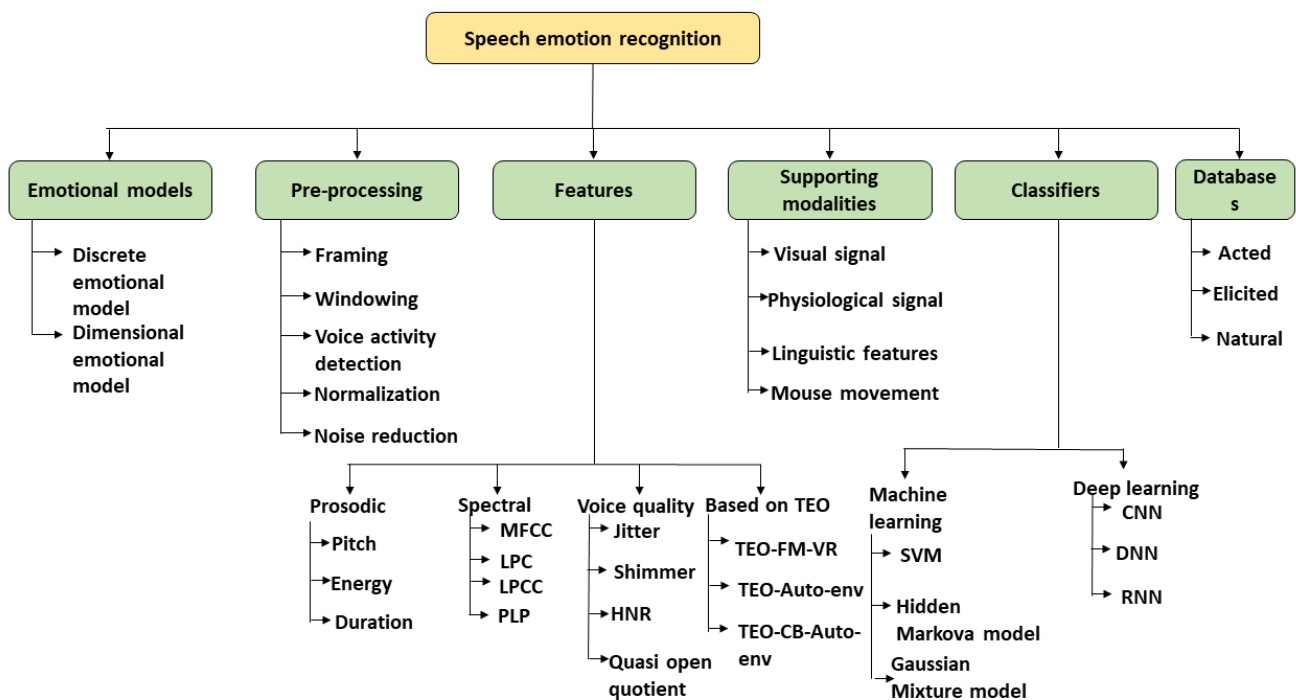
Speech emotion recognition

Emotional models

Discrete emotional model

Dimensional emotional model

Pre-processing

Framing

Windowing

Voice activity detection

Normalization

Noise reduction

Features

Prosodic

Pitch

Energy

Duration

Spectral

MFCC

LPC

LPCC

PLP

Voice quality

Jitter

Shimmer

HNR

Quasi open quotient

Based on TEO

TEO-FM-VR

TEO-Auto-env

TEO-CB-Auto-env

Supporting modalities

Visual signal

Physiological signal

Linguistic features

Mouse movement

Classifiers

Machine learning

SVM

Hidden Markova model

Gaussian Mixture model

Deep learning

CNN

DNN

RNN

Database s

Acted

Elicited

Natural